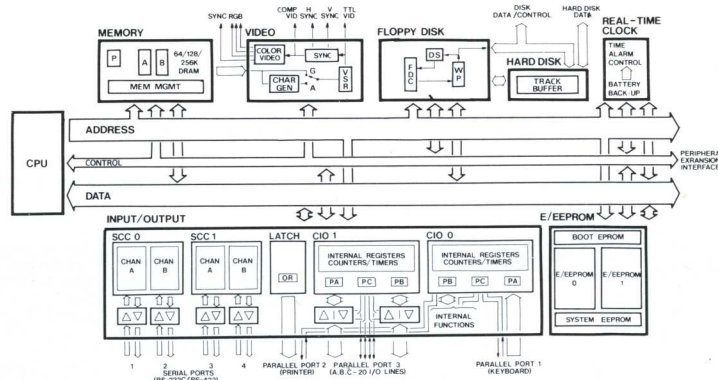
SYNC RGB

COMP VID H SYNC V SYNC TTL VID

DISK DATA /CONTROL

HARD DISK DATA

MEMORY

P A B 64/128/256K DRAM

MEM MGMT

VIDEO

COLOR VIDEO

SYNC

G

CHAR GEN

A

VSR

FLOPPY DISK

DS

FDC

WP

HARD DISK

TRACK BUFFER

REAL-TIME CLOCK

TIME ALARM CONTROL

BATTERY BACK-UP

CPU

ADDRESS

CONTROL

DATA

PERIPHERA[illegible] EXPANSION INTERFACE

INPUT/OUTPUT

SCC 0

CHAN A

CHAN B

SCC 1

CHAN A

CHAN B

LATCH

OR

CIO 1

INTERNAL REGISTERS COUNTERS/TIMERS

PA PC PB

CIO 0

INTERNAL REGISTERS COUNTERS/TIMERS

PB PC PA

INTERNAL FUNCTIONS

E/EEPROM

BOOT EPROM

E/EEPROM 0

E/EEPROM 1

SYSTEM EEPROM

1 2 3 4

SERIAL PORTS (RS-232C/RS-422)

PARALLEL PORT 2 (PRINTER)

PARALLEL PORT 3 (A,B,C-20 I/O LINES)

PARALLEL PORT 1 (KEYBOARD)